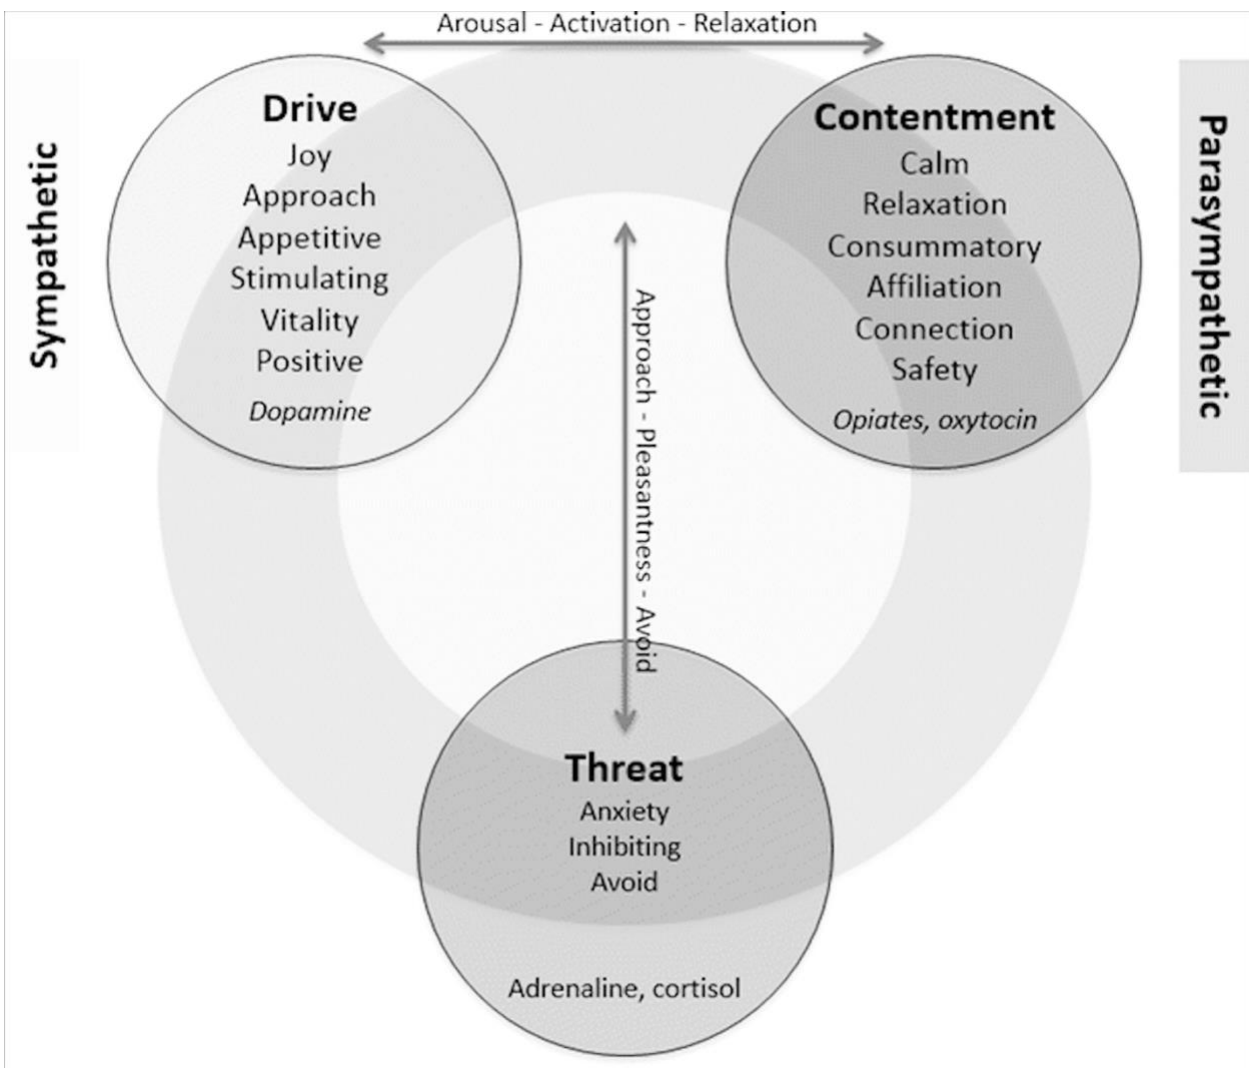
Arousal - Activation - Relaxation

Sympathetic

Drive
Joy
Approach
Appetitive
Stimulating
Vitality
Positive
Dopamine

Contentment
Calm
Relaxation
Consummatory
Affiliation
Connection
Safety
Opiates, oxytocin

Parasympathetic

Approach - Pleasantness - Avoid

Threat
Anxiety
Inhibiting
Avoid

Adrenaline, cortisol